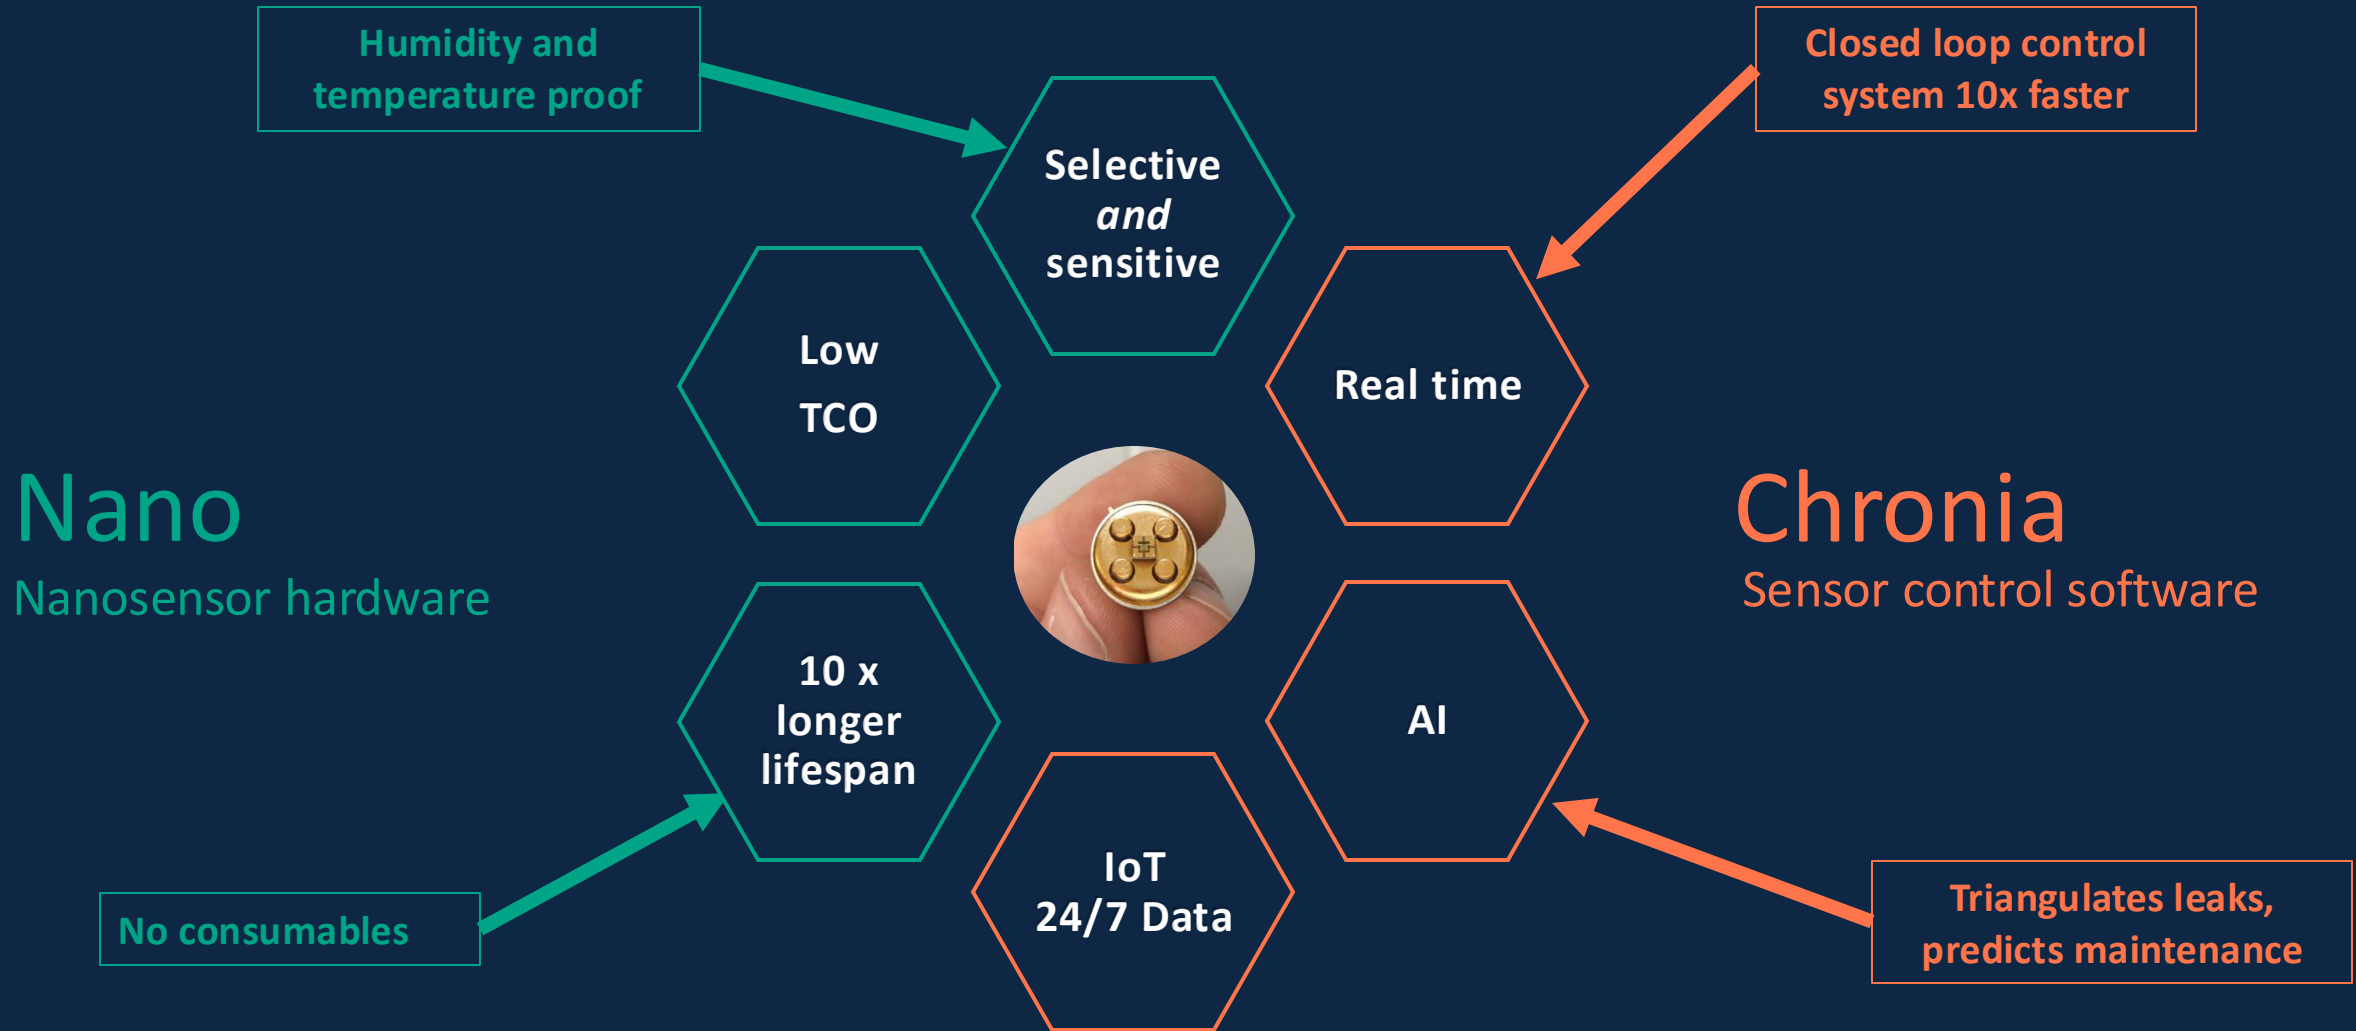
Humidity and temperature proof

Closed loop control system 10x faster

Selective
*and*
sensitive

Low
TCO

Real time

Nano
Nanosensor hardware

Chronia
Sensor control software

10 x
longer
lifespan

AI

IoT
24/7 Data

No consumables

Triangulates leaks, predicts maintenance